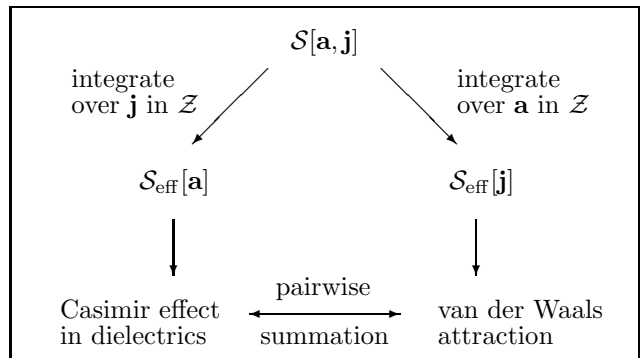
$\mathcal{S}[\mathbf{a}, \mathbf{j}]$

integrate over $\mathbf{j}$ in $\mathcal{Z}$

integrate over $\mathbf{a}$ in $\mathcal{Z}$

$\mathcal{S}_{\text{eff}}[\mathbf{a}]$

$\mathcal{S}_{\text{eff}}[\mathbf{j}]$

Casimir effect in dielectrics

pairwise summation

van der Waals attraction